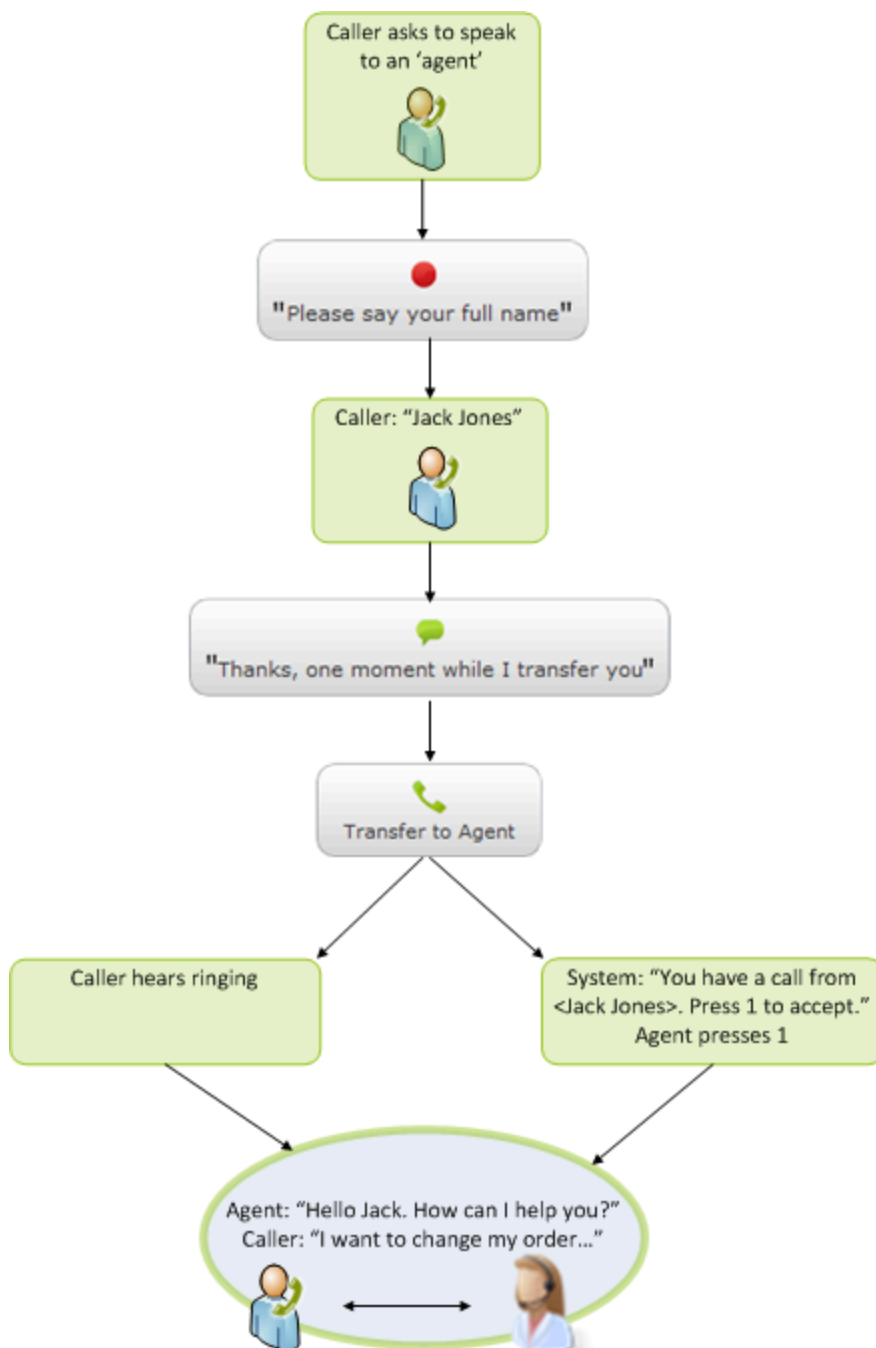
Caller asks to speak to an 'agent'

"Please say your full name"

Caller: "Jack Jones"

"Thanks, one moment while I transfer you"

Transfer to Agent

Caller hears ringing

System: "You have a call from <Jack Jones>. Press 1 to accept." Agent presses 1

Agent: "Hello Jack. How can I help you?"
Caller: "I want to change my order..."